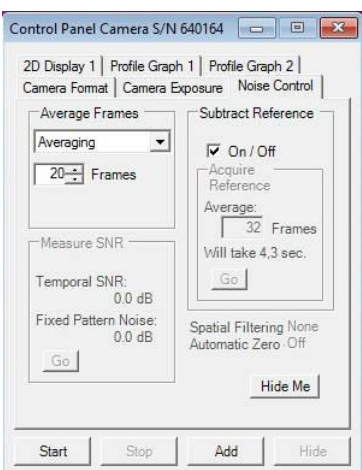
Control Panel Camera S/N 640164

2D Display 1 | Profile Graph 1 | Profile Graph 2
Camera Format | Camera Exposure | Noise Control

Average Frames
Averaging
20 Frames

Subtract Reference
On / Off
Acquire Reference
Average:
32 Frames
Will take 4,3 sec.
Go

Measure SNR
Temporal SNR:
0.0 dB
Fixed Pattern Noise:
0.0 dB
Go

Spatial Filtering None
Automatic Zero Off

Hide Me

Start | Stop | Add | Hide